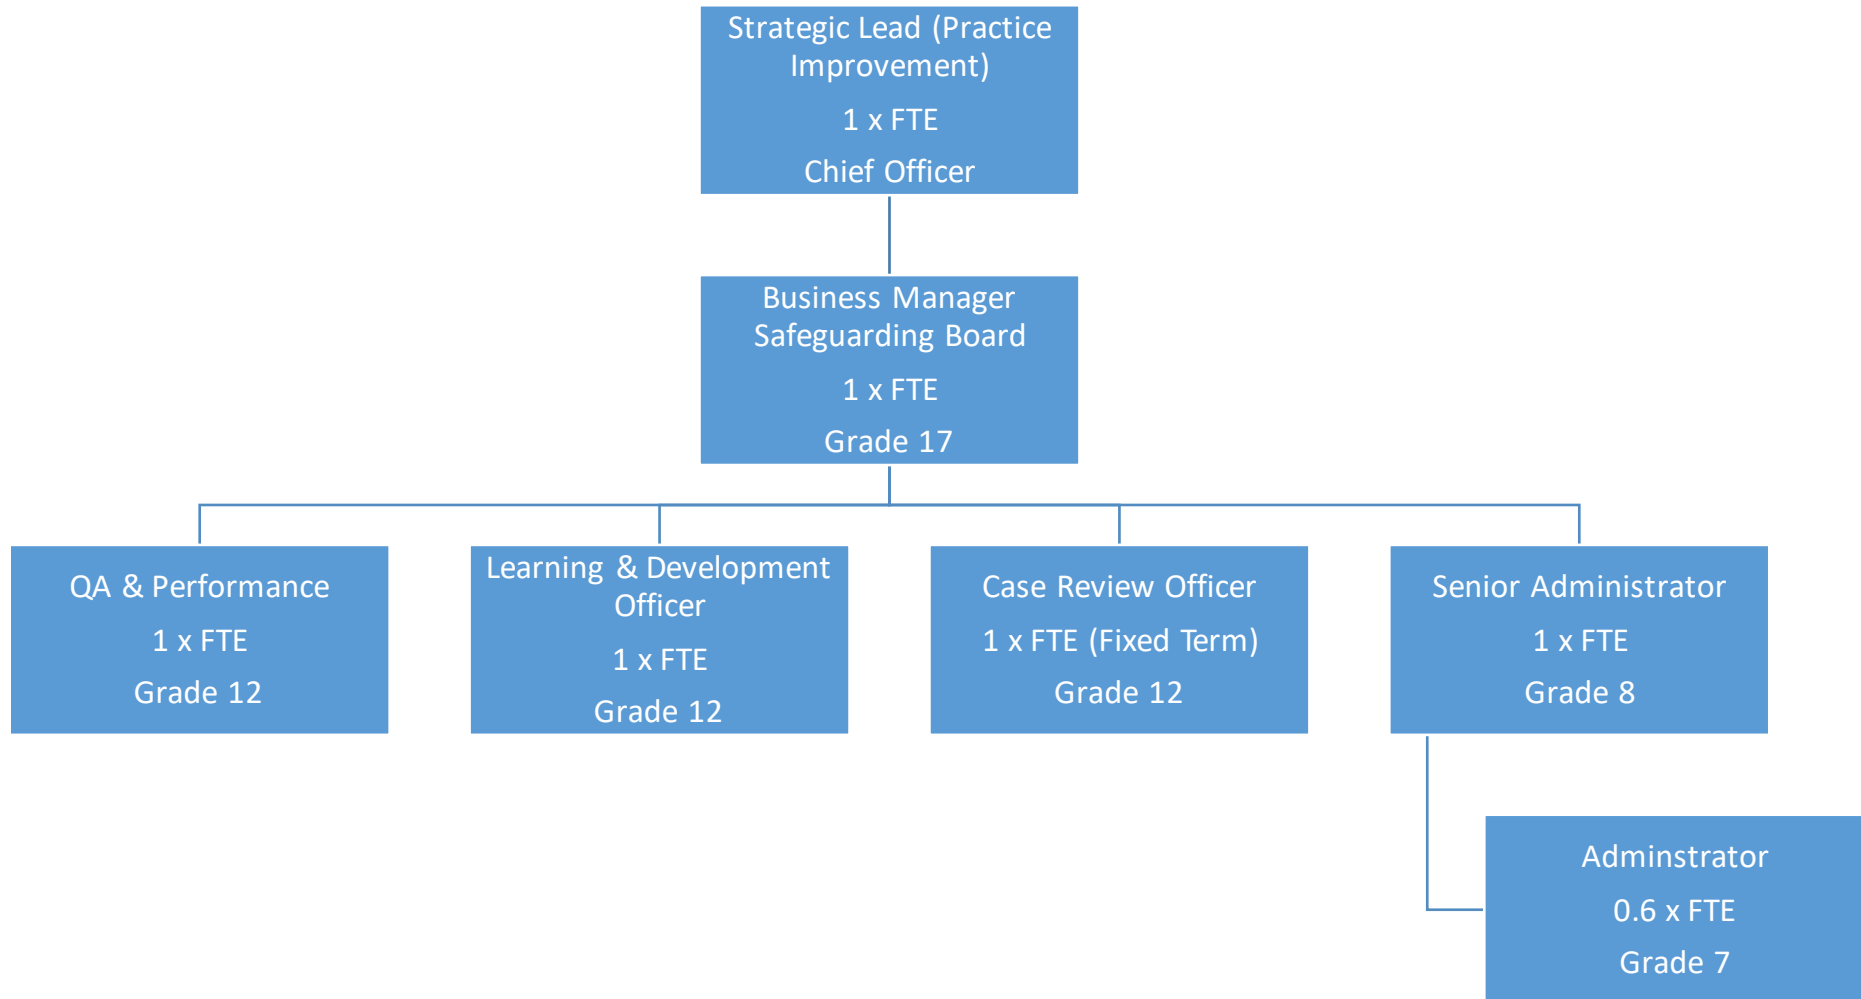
Strategic Lead (Practice Improvement)

1 x FTE

Chief Officer

Business Manager Safeguarding Board

1 x FTE

Grade 17

QA & Performance

1 x FTE

Grade 12

Learning & Development Officer

1 x FTE

Grade 12

Case Review Officer

1 x FTE (Fixed Term)

Grade 12

Senior Administrator

1 x FTE

Grade 8

Adminstrator

0.6 x FTE

Grade 7